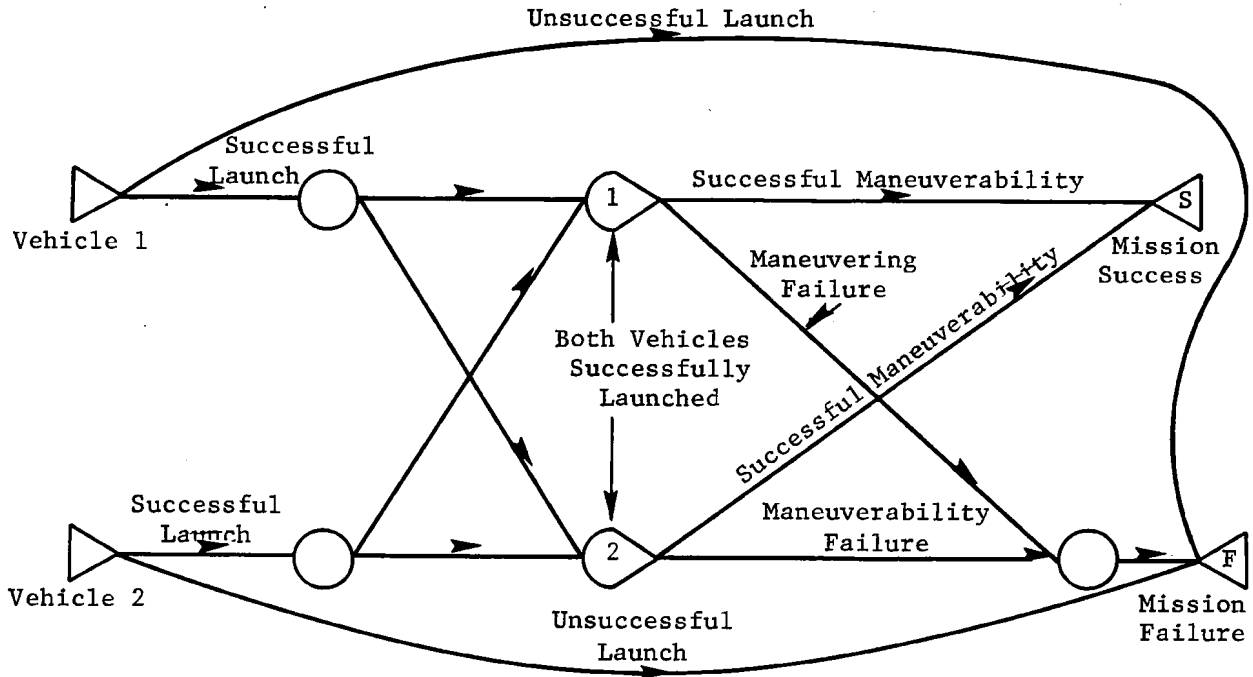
Unsuccessful Launch

Successful Launch

Vehicle 1

1

Successful Maneuverability

S

Mission Success

Maneuvering Failure

Both Vehicles Successfully Launched

Successful Maneuverability

Successful Launch

Vehicle 2

2

Maneuverability Failure

F

Mission Failure

Unsuccessful Launch